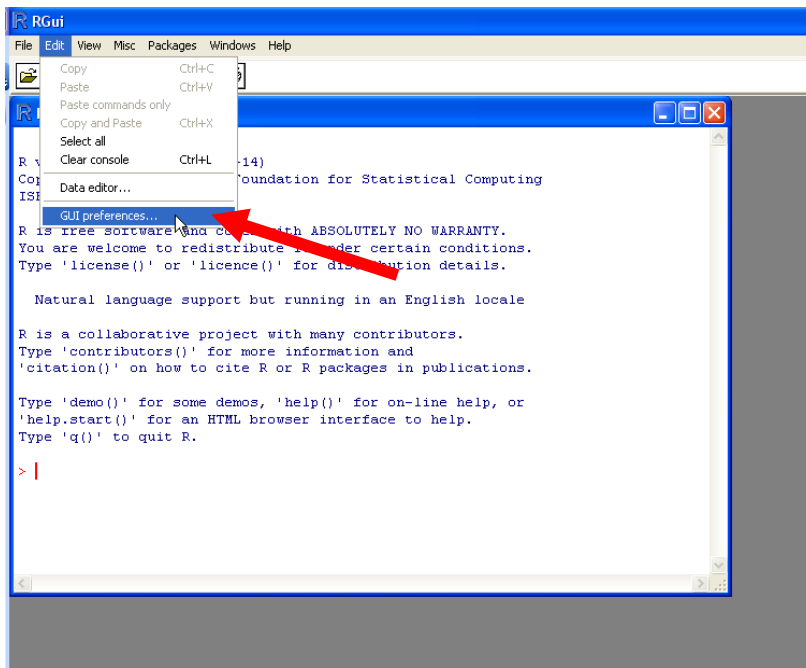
RGui

File Edit View Misc Packages Windows Help

Copy Ctrl+C
Paste Ctrl+V
Paste commands only
Copy and Paste Ctrl+X
Select all
Clear console Ctrl+L
Data editor...
GUI preferences...

R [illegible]

R v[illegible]-14)
Cop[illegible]Foundation for Statistical Computing
ISE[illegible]

R is free software and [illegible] with ABSOLUTELY NO WARRANTY.
You are welcome to redistribute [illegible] under certain conditions.
Type 'license()' or 'licence()' for dis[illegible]bution details.

Natural language support but running in an English locale

R is a collaborative project with many contributors.
Type 'contributors()' for more information and
'citation()' on how to cite R or R packages in publications.

Type 'demo()' for some demos, 'help()' for on-line help, or
'help.start()' for an HTML browser interface to help.
Type 'q()' to quit R.

>